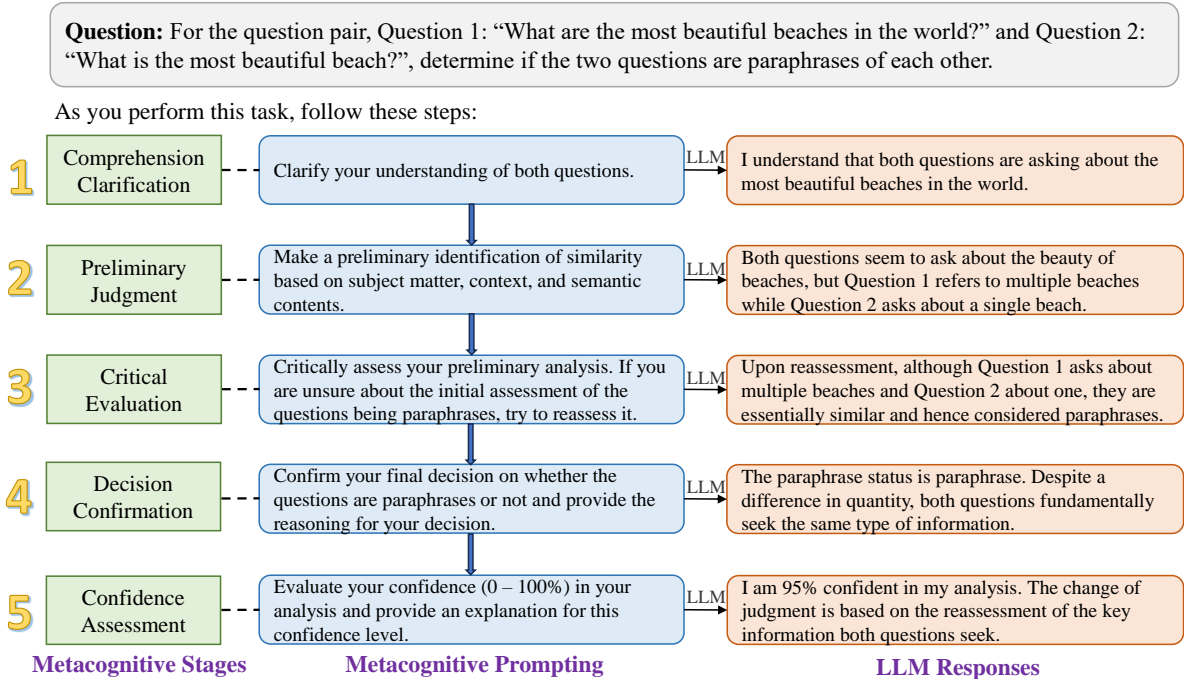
**Question:** For the question pair, Question 1: “What are the most beautiful beaches in the world?” and Question 2: “What is the most beautiful beach?”, determine if the two questions are paraphrases of each other.

As you perform this task, follow these steps:

1 Comprehension Clarification

Clarify your understanding of both questions.

LLM

I understand that both questions are asking about the most beautiful beaches in the world.

2 Preliminary Judgment

Make a preliminary identification of similarity based on subject matter, context, and semantic contents.

LLM

Both questions seem to ask about the beauty of beaches, but Question 1 refers to multiple beaches while Question 2 asks about a single beach.

3 Critical Evaluation

Critically assess your preliminary analysis. If you are unsure about the initial assessment of the questions being paraphrases, try to reassess it.

LLM

Upon reassessment, although Question 1 asks about multiple beaches and Question 2 about one, they are essentially similar and hence considered paraphrases.

4 Decision Confirmation

Confirm your final decision on whether the questions are paraphrases or not and provide the reasoning for your decision.

LLM

The paraphrase status is paraphrase. Despite a difference in quantity, both questions fundamentally seek the same type of information.

5 Confidence Assessment

Evaluate your confidence (0 – 100%) in your analysis and provide an explanation for this confidence level.

LLM

I am 95% confident in my analysis. The change of judgment is based on the reassessment of the key information both questions seek.

Metacognitive Stages

Metacognitive Prompting

LLM Responses